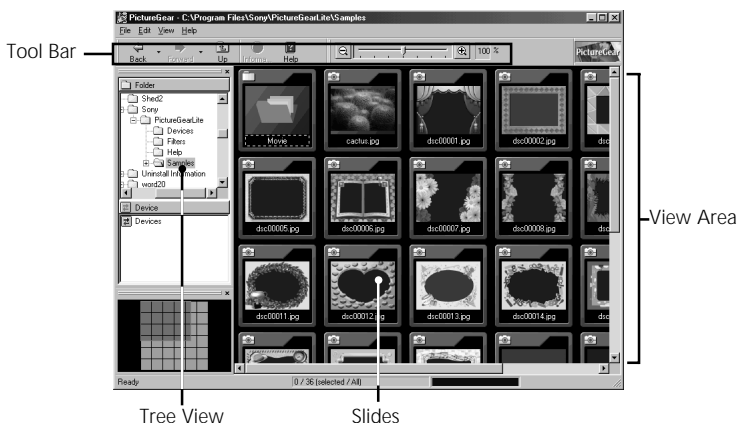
PictureGear - C:\Program Files\Sony\PictureGearLite\Samples

File Edit View Help

Tool Bar

Back Forward Up Informa Help

100 %

PictureGear

Folder

Shed2
Sony
PictureGearLite
Devices
Filters
Help
Samples
Uninstall Information
word20

Device

Devices

Movie
cactus.jpg
dsc00001.jpg
dsc00002.jpg
dsc

dsc00005.jpg
dsc00006.jpg
dsc00007.jpg
dsc00008.jpg
dsc

dsc00011.jpg
dsc00012.jpg
dsc00013.jpg
dsc00014.jpg
dsc

View Area

Ready

0 / 36 (selected / All)

Tree View

Slides